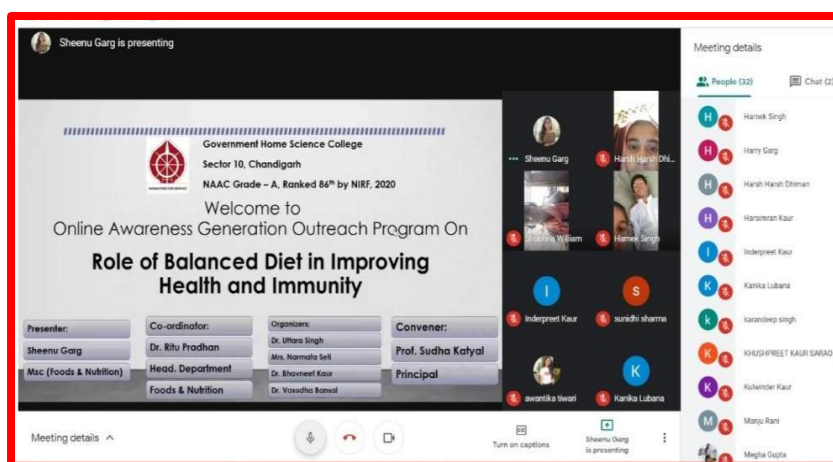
Sheenu Garg is presenting

Government Home Science College
Sector 10, Chandigarh
NAAC Grade – A, Ranked 86$^{th}$ by NIRF, 2020

Welcome to
Online Awareness Generation Outreach Program On

Role of Balanced Diet in Improving Health and Immunity

Presenter:
Sheenu Garg
Msc (Foods & Nutrition)

Co-ordinator:
Dr. Ritu Pradhan
Head, Department
Foods & Nutrition

Organizers:
Dr. Uttara Singh
Mrs. Narmata Seli
Dr. Bhavneet Kaur
Dr. Vasudha Bansal

Convener:
Prof. Sudha Katyal
Principal

Sheenu Garg
Harsh Harsh Dhi...
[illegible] William
Harnek Singh
I
Inderpreet Kaur
S
sunidhi sharma
awantika tiwari
K
Kanika Lubana

Meeting details
People (32)
Chat (2)
Harnek Singh
Harry Garg
Harsh Harsh Dhiman
Harsimran Kaur
Inderpreet Kaur
Kanika Lubana
karandeep singh
KHUSHPREET KAUR SARAO
Kulwinder Kaur
Manju Rani
Megha Gupta

Meeting details ^
Turn on captions
Sheenu Garg is presenting